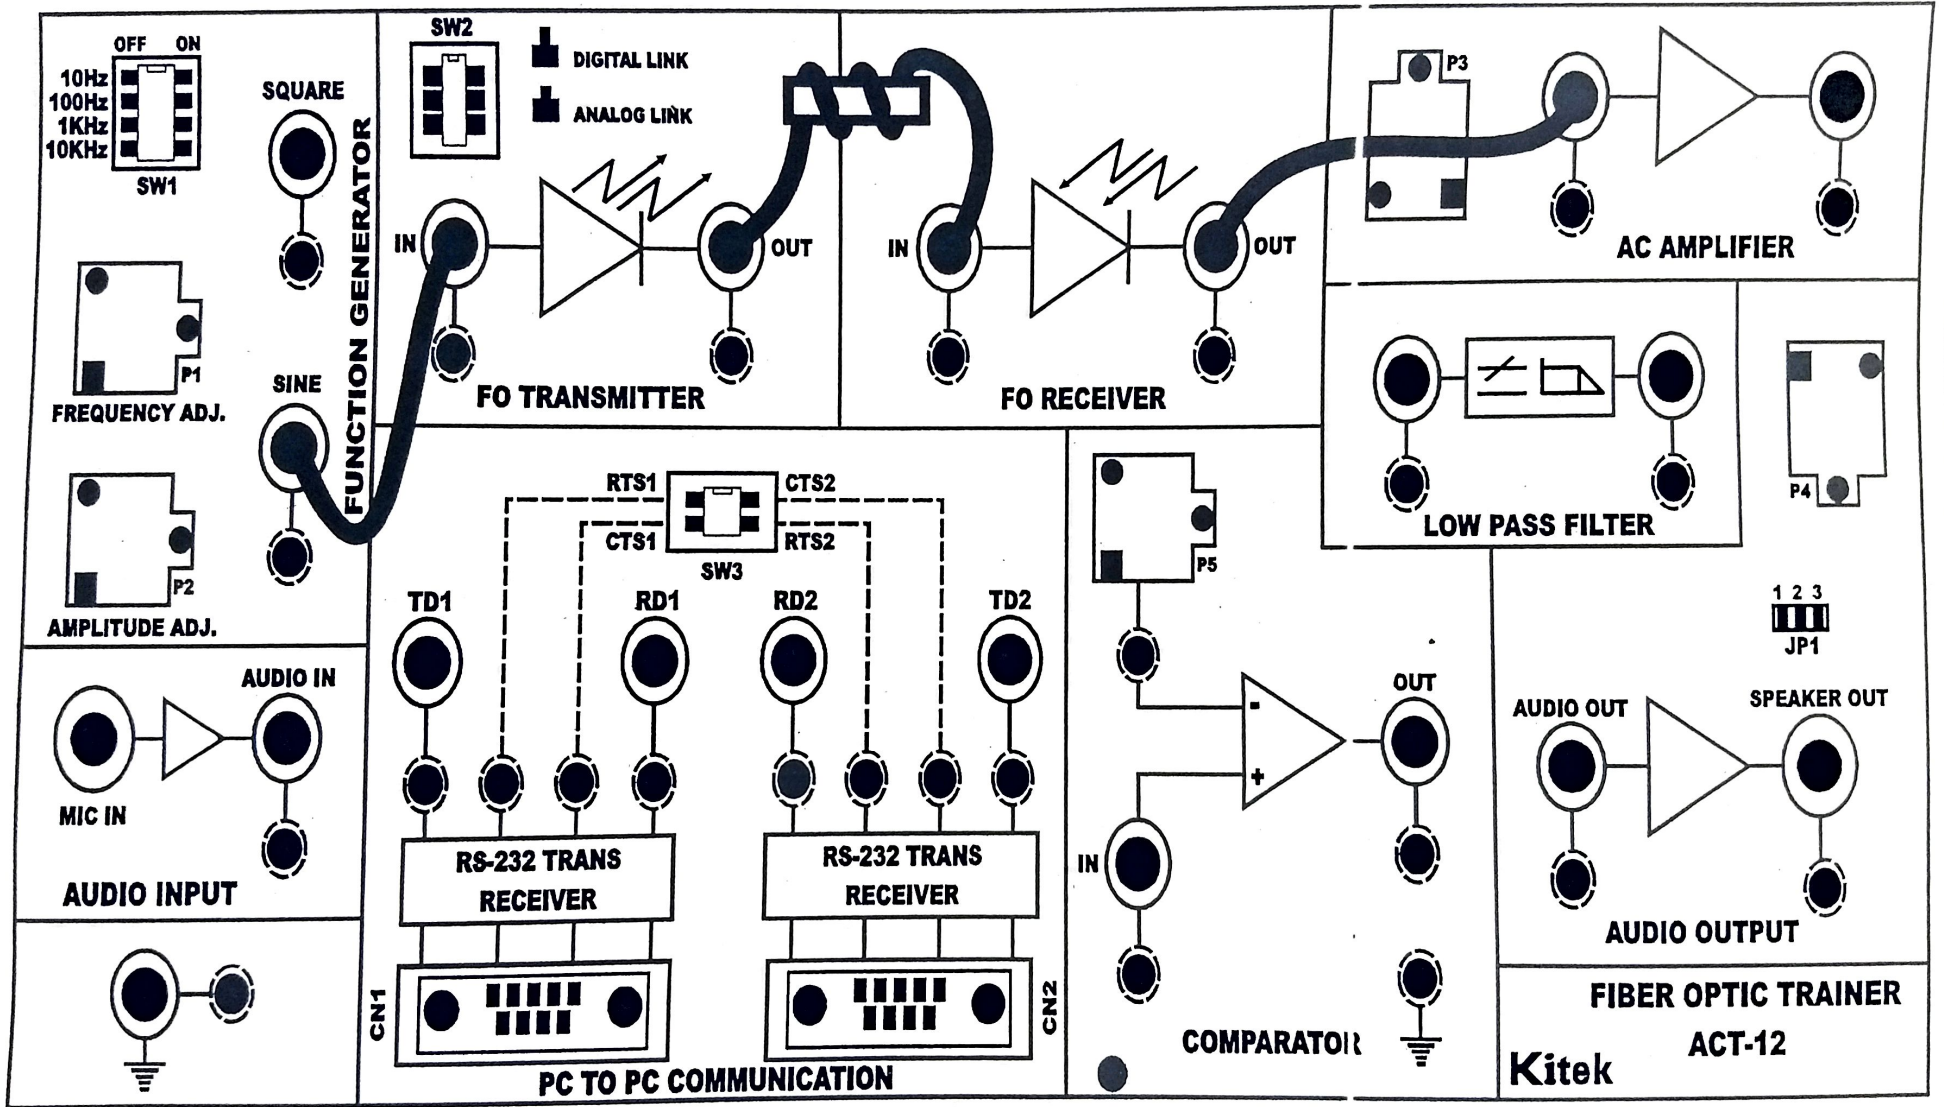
OFF ON
10Hz
100Hz
1KHz
10KHz
SW1

SQUARE

SINE

FUNCTION GENERATOR

P1
FREQUENCY ADJ.

P2
AMPLITUDE ADJ.

SW2
DIGITAL LINK
ANALOG LINK

IN
OUT
FO TRANSMITTER

IN
OUT
FO RECEIVER

P3
AC AMPLIFIER

LOW PASS FILTER

P4

AUDIO IN
MIC IN
AUDIO INPUT

RTS1
CTS2
CTS1
RTS2
SW3

TD1
RD1
RD2
TD2

RS-232 TRANS RECEIVER
RS-232 TRANS RECEIVER

CN1
CN2
PC TO PC COMMUNICATION

P5
-
+
OUT
IN
COMPARATOR

1 2 3
JP1
AUDIO OUT
SPEAKER OUT
AUDIO OUTPUT

FIBER OPTIC TRAINER
ACT-12
Kitek